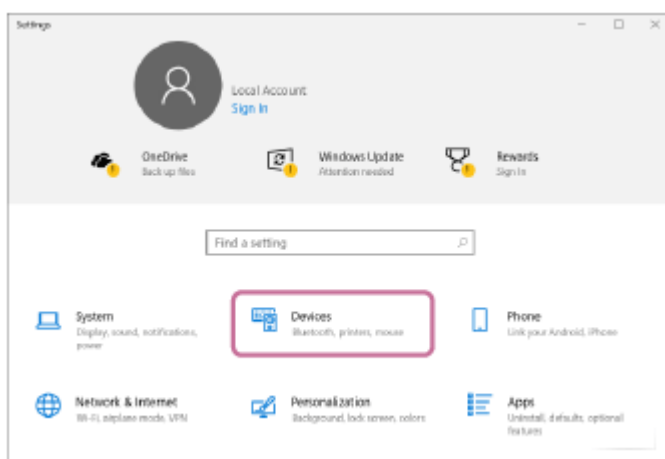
Settings

Local Account
Sign in

OneDrive
Back up files

Windows Update
Attention needed

Rewards
Sign in

Find a setting

System
Display, sound, notifications, power

Devices
Bluetooth, printers, mouse

Phone
Link your Android, iPhone

Network & Internet
Wi-Fi, airplane mode, VPN

Personalization
Background, lock screen, colors

Apps
Uninstall, defaults, optional features